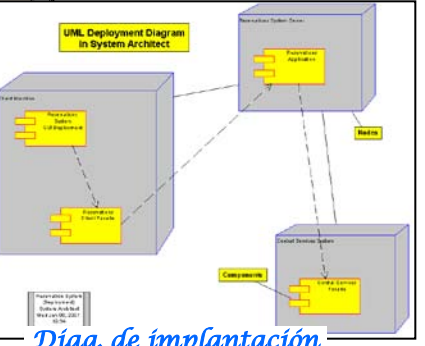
UML Deployment Diagram in System Architect

Reservations System Server

Reservations Application

Nodes

Workstation

Reservations System GUI Deployment

Reservations Client Facade

Central Services System

Components

Central Services Facade

Reservation System Deployment System Architect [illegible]

Diag. de implantación